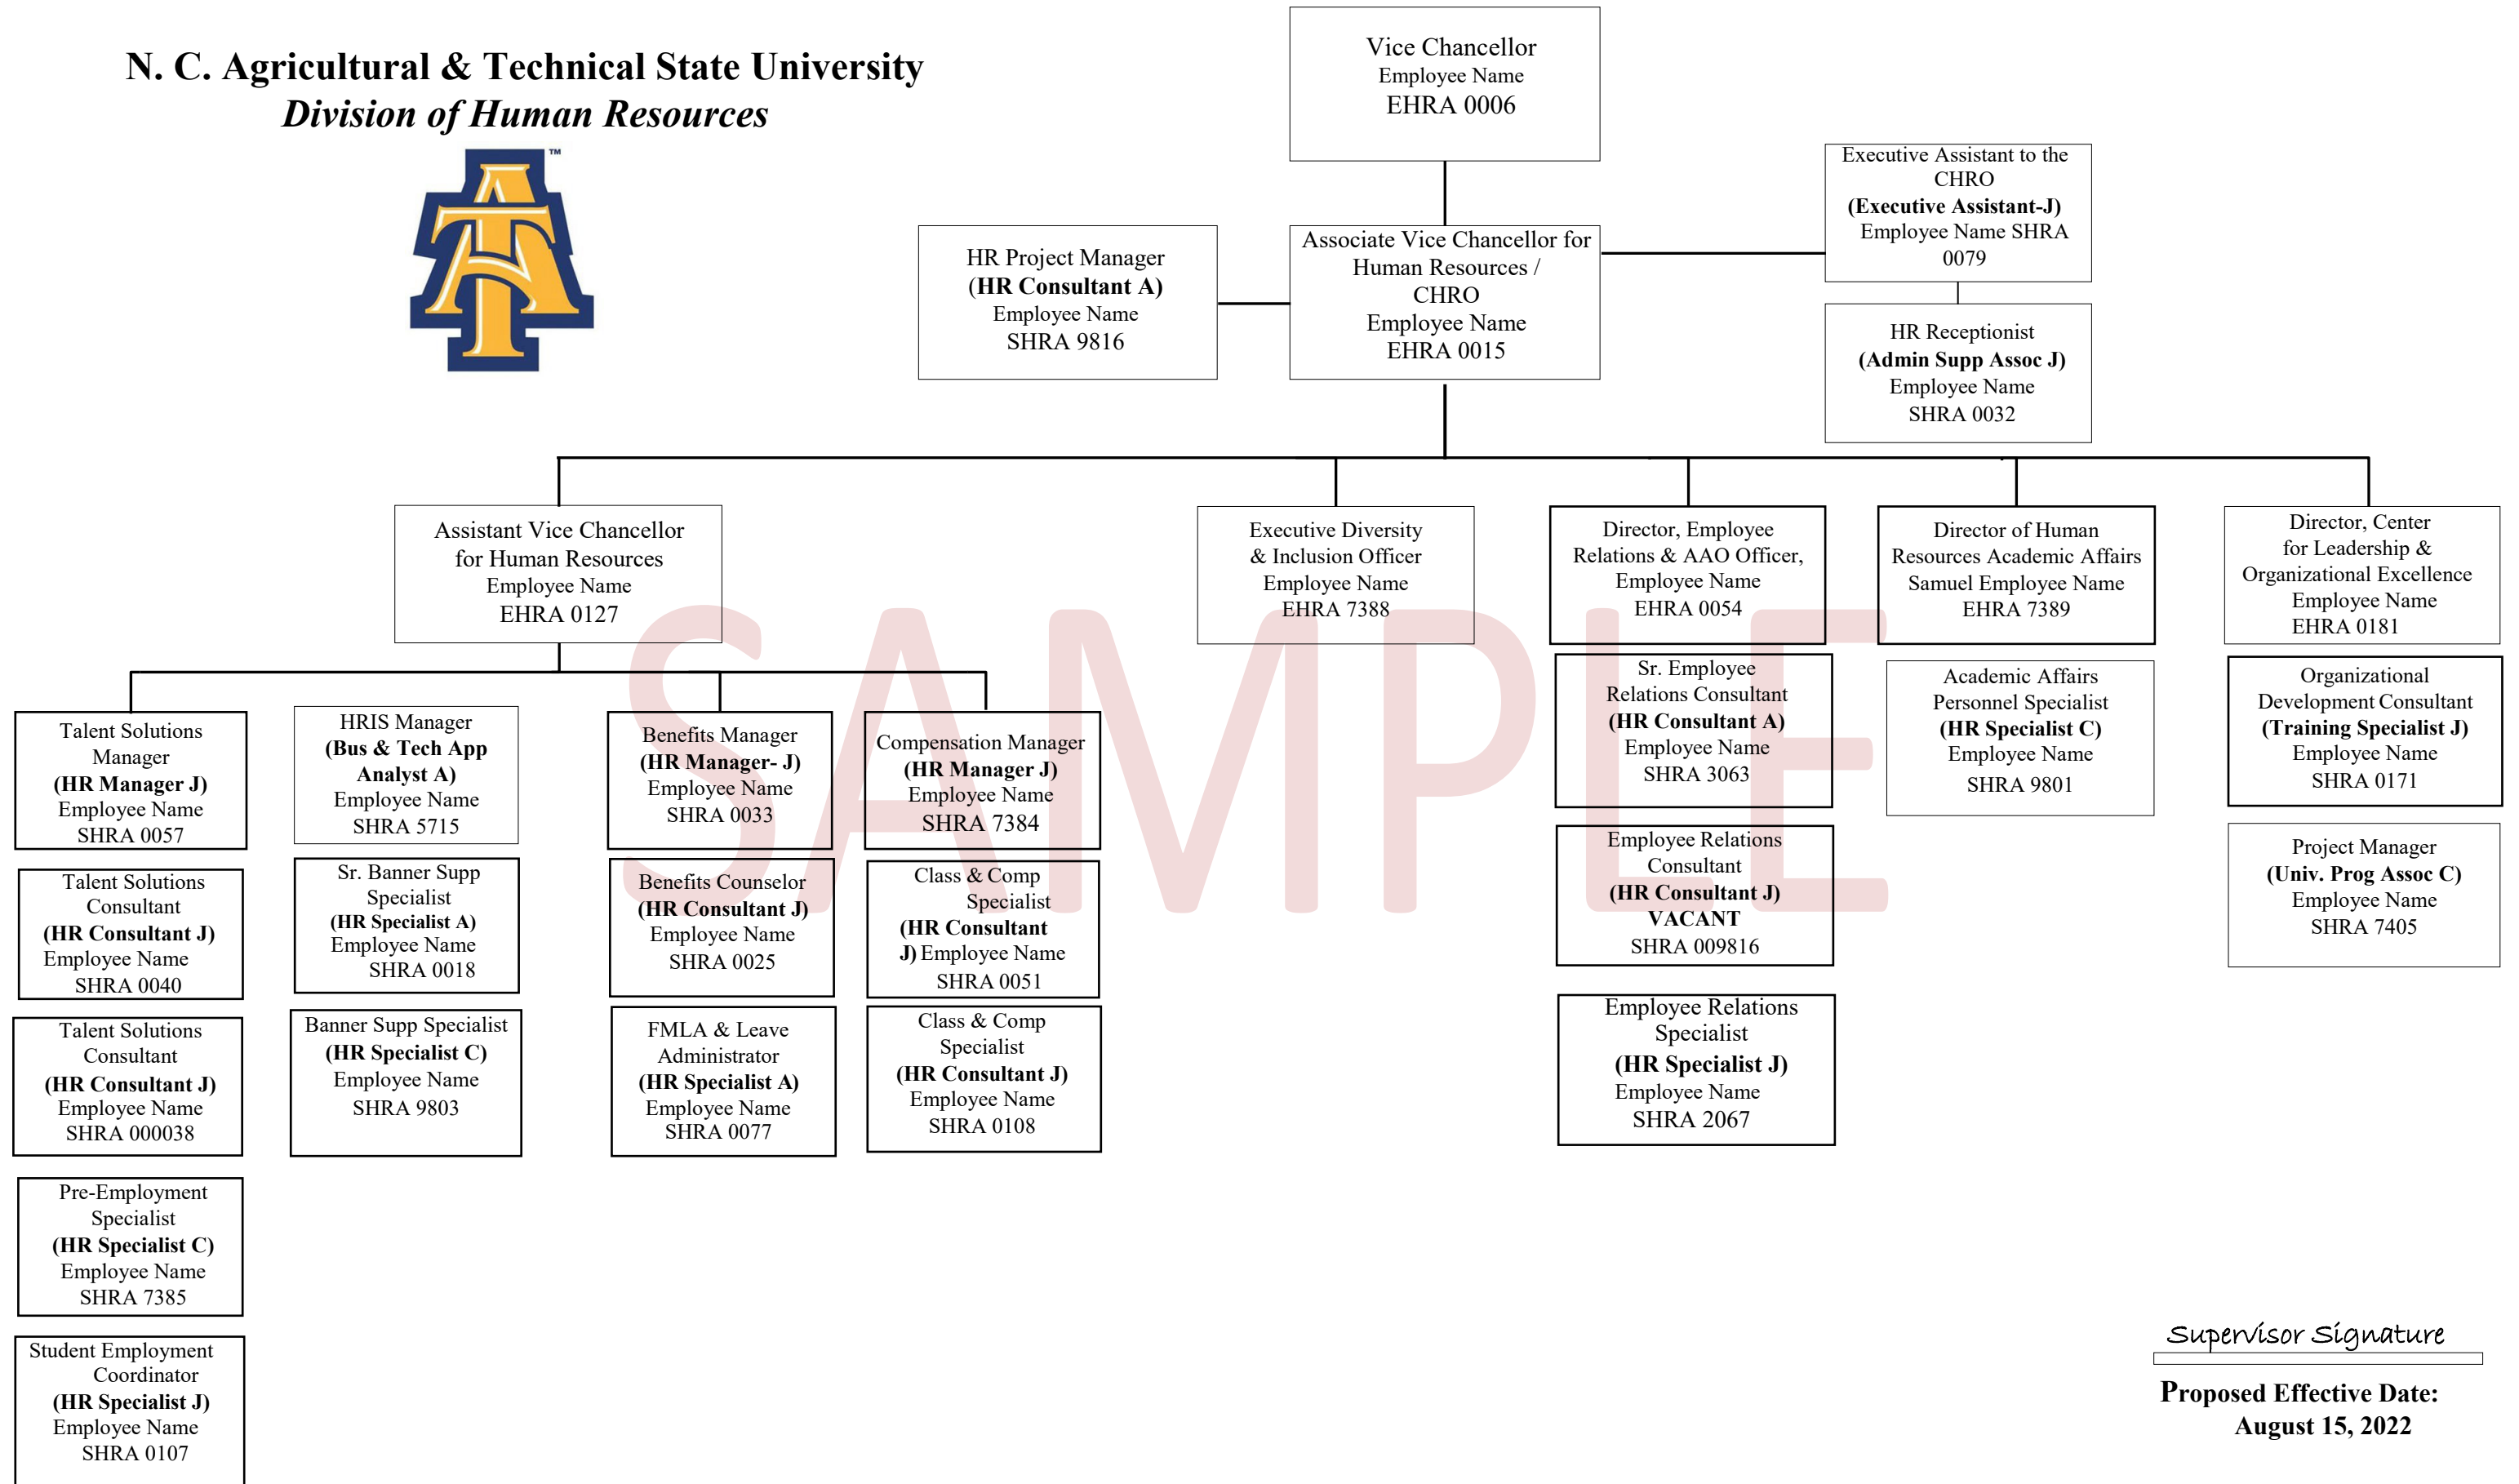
N. C. Agricultural & Technical State University
Division of Human Resources

Vice Chancellor
Employee Name
EHRA 0006

HR Project Manager
(HR Consultant A)
Employee Name
SHRA 9816

Associate Vice Chancellor for Human Resources / CHRO
Employee Name
EHRA 0015

Executive Assistant to the CHRO
(Executive Assistant-J)
Employee Name SHRA 0079

HR Receptionist
(Admin Supp Assoc J)
Employee Name
SHRA 0032

Assistant Vice Chancellor for Human Resources
Employee Name
EHRA 0127

Executive Diversity & Inclusion Officer
Employee Name
EHRA 7388

Director, Employee Relations & AAO Officer,
Employee Name
EHRA 0054

Director of Human Resources Academic Affairs
Samuel Employee Name
EHRA 7389

Director, Center for Leadership & Organizational Excellence
Employee Name
EHRA 0181

Talent Solutions Manager
(HR Manager J)
Employee Name
SHRA 0057

Talent Solutions Consultant
(HR Consultant J)
Employee Name
SHRA 0040

Talent Solutions Consultant
(HR Consultant J)
Employee Name
SHRA 000038

Pre-Employment Specialist
(HR Specialist C)
Employee Name
SHRA 7385

Student Employment Coordinator
(HR Specialist J)
Employee Name
SHRA 0107

HRIS Manager
(Bus & Tech App Analyst A)
Employee Name
SHRA 5715

Sr. Banner Supp Specialist
(HR Specialist A)
Employee Name
SHRA 0018

Banner Supp Specialist
(HR Specialist C)
Employee Name
SHRA 9803

Benefits Manager
(HR Manager- J)
Employee Name
SHRA 0033

Benefits Counselor
(HR Consultant J)
Employee Name
SHRA 0025

FMLA & Leave Administrator
(HR Specialist A)
Employee Name
SHRA 0077

Compensation Manager
(HR Manager J)
Employee Name
SHRA 7384

Class & Comp Specialist
(HR Consultant J) Employee Name
SHRA 0051

Class & Comp Specialist
(HR Consultant J)
Employee Name
SHRA 0108

Sr. Employee Relations Consultant
(HR Consultant A)
Employee Name
SHRA 3063

Employee Relations Consultant
(HR Consultant J)
VACANT
SHRA 009816

Employee Relations Specialist
(HR Specialist J)
Employee Name
SHRA 2067

Academic Affairs Personnel Specialist
(HR Specialist C)
Employee Name
SHRA 9801

Organizational Development Consultant
(Training Specialist J)
Employee Name
SHRA 0171

Project Manager
(Univ. Prog Assoc C)
Employee Name
SHRA 7405

SAMPLE

Supervisor Signature

Proposed Effective Date:
August 15, 2022